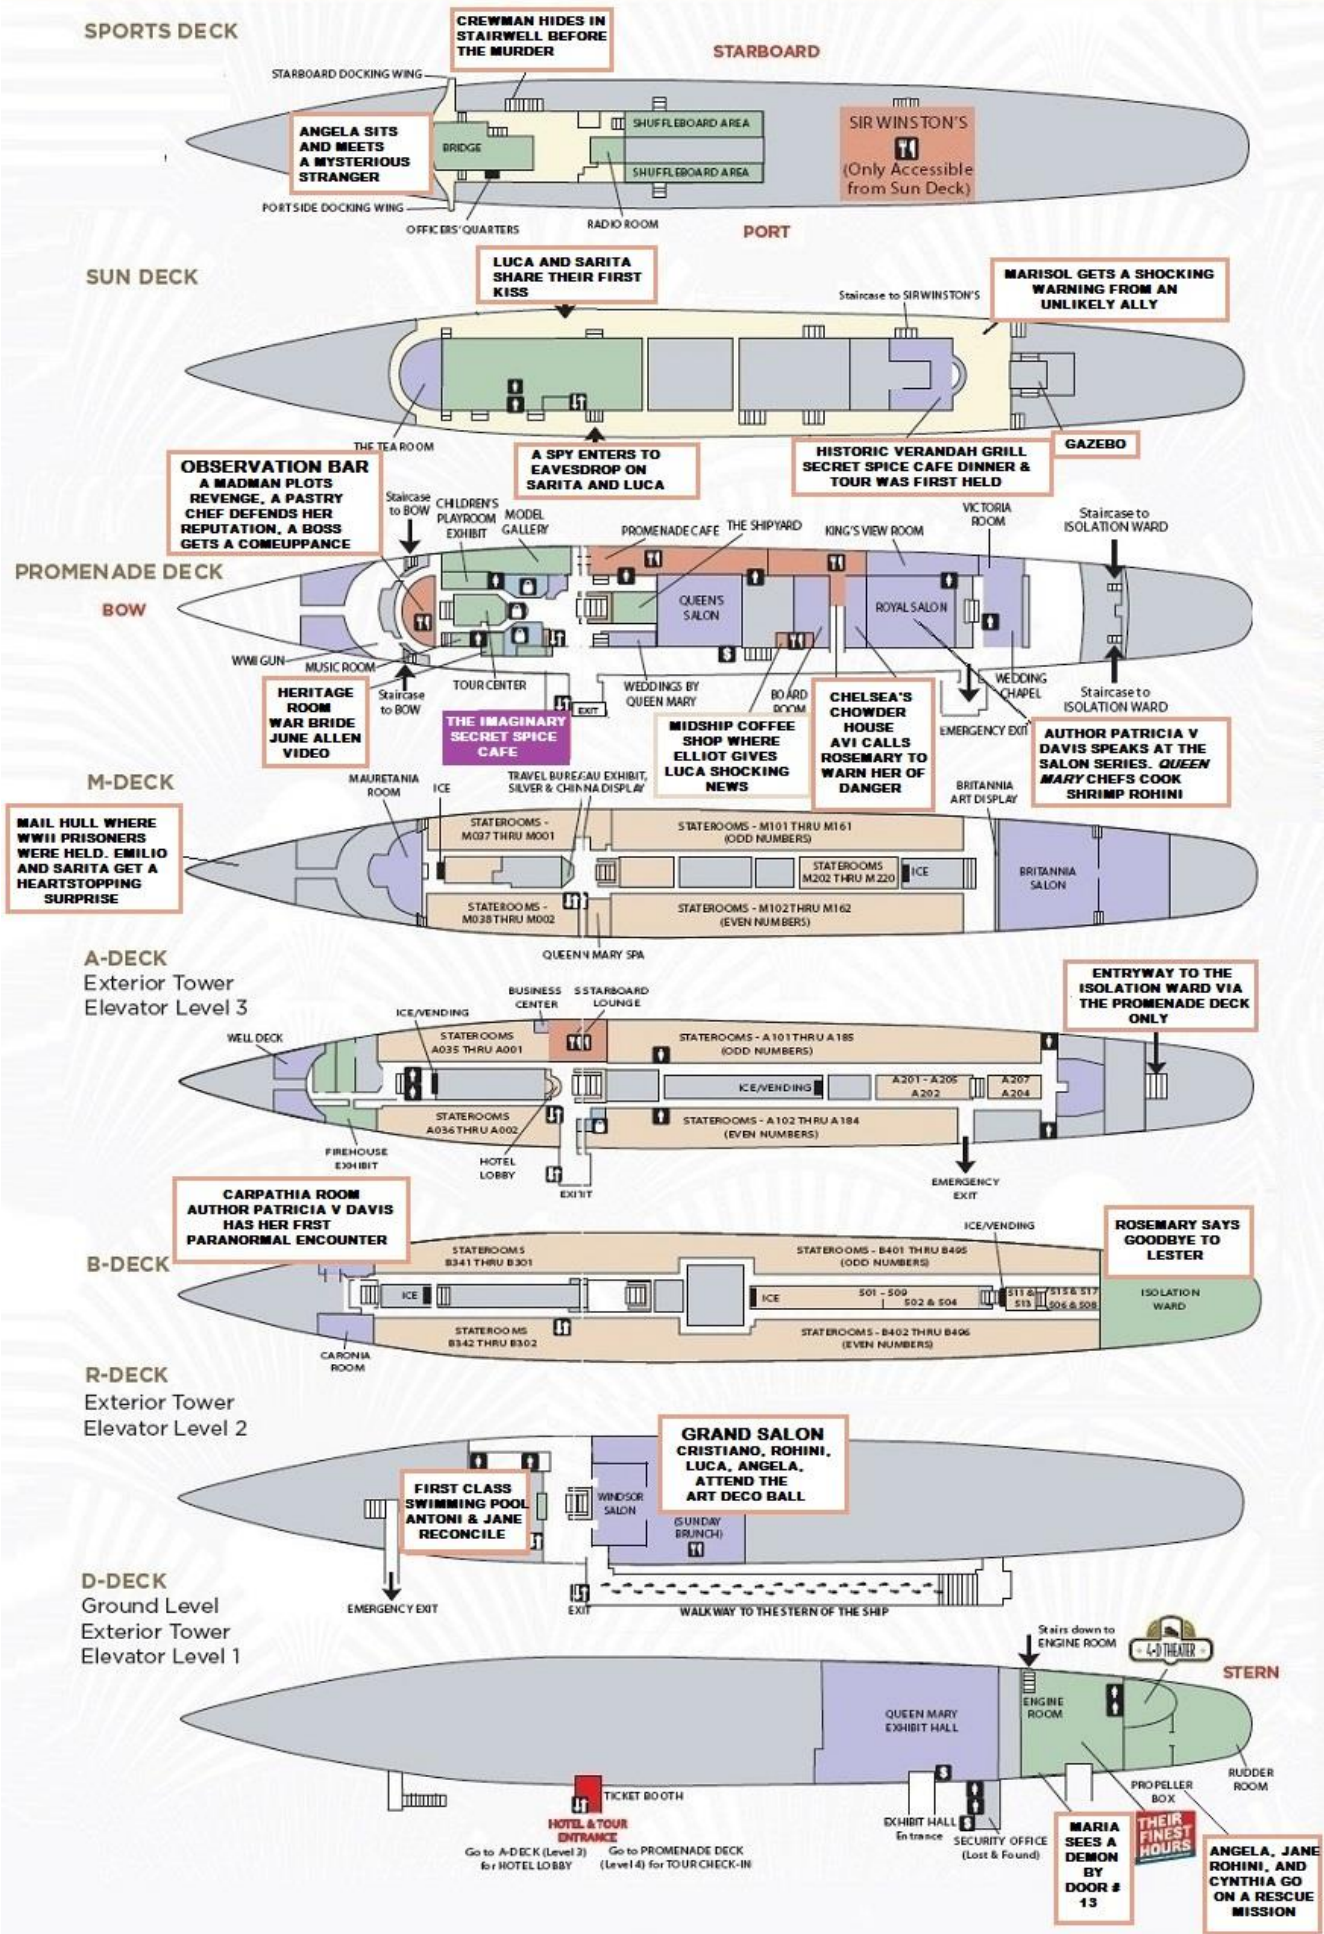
SPORTS DECK

CREWMAN HIDES IN STAIRWELL BEFORE THE MURDER

STARBOARD

STARBOARD DOCKING WING

ANGELA SITS AND MEETS A MYSTERIOUS STRANGER

BRIDGE

SHUFFLEBOARD AREA

SHUFFLEBOARD AREA

SIR WINSTON'S (Only Accessible from Sun Deck)

PORTSIDE DOCKING WING

OFFICERS' QUARTERS

RADIO ROOM

PORT

SUN DECK

LUCA AND SARITA SHARE THEIR FIRST KISS

MARISOL GETS A SHOCKING WARNING FROM AN UNLIKELY ALLY

Staircase to SIR WINSTON'S

THE TEA ROOM

A SPY ENTERS TO EAVESDROP ON SARITA AND LUCA

HISTORIC VERANDAH GRILL SECRET SPICE CAFE DINNER & TOUR WAS FIRST HELD

GAZEBO

OBSERVATION BAR
A MADMAN PLOTS REVENGE, A PASTRY CHEF DEFENDS HER REPUTATION, A BOSS GETS A COMEUPPANCE

Staircase to BOW

CHILDREN'S PLAYROOM EXHIBIT

MODEL GALLERY

PROMENADE CAFE

THE SHIPYARD

KING'S VIEW ROOM

VICTORIA ROOM

Staircase to ISOLATION WARD

PROMENADE DECK

BOW

QUEEN'S SALON

ROYAL SALON

WWII GUN

MUSIC ROOM

HERITAGE ROOM WAR BRIDE JUNE ALLEN VIDEO

Staircase to BOW

TOUR CENTER

THE IMAGINARY SECRET SPICE CAFE

EXIT

WEDDINGS BY QUEEN MARY

BOARD ROOM

MIDSHIP COFFEE SHOP WHERE ELLIOT GIVES LUCA SHOCKING NEWS

CHELSEA'S CHOWDER HOUSE AVI CALLS ROSEMARY TO WARN HER OF DANGER

WEDDING CHAPEL

EMERGENCY EXIT

Staircase to ISOLATION WARD

AUTHOR PATRICIA V DAVIS SPEAKS AT THE SALON SERIES. QUEEN MARY CHEFS COOK SHRIMP ROHINI

M-DECK

MAURETANIA ROOM

ICE

TRAVEL BUREAU EXHIBIT, SILVER & CHINA DISPLAY

BRITANNIA ART DISPLAY

MAIL HULL WHERE WWII PRISONERS WERE HELD. EMILIO AND SARITA GET A HEARTSTOPPING SURPRISE

STATEROOMS - M037 THRU M001

STATEROOMS - M101 THRU M161 (ODD NUMBERS)

STATEROOMS M202 THRU M220

ICE

BRITANNIA SALON

STATEROOMS - M038 THRU M002

STATEROOMS - M102 THRU M162 (EVEN NUMBERS)

QUEEN MARY SPA

A-DECK
Exterior Tower
Elevator Level 3

BUSINESS CENTER

STARBOARD LOUNGE

ENTRYWAY TO THE ISOLATION WARD VIA THE PROMENADE DECK ONLY

ICE/VENDING

WELL DECK

STATEROOMS A035 THRU A001

STATEROOMS - A101 THRU A185 (ODD NUMBERS)

ICE/VENDING

A201 - A205 A202

A207 A204

STATEROOMS A036 THRU A002

STATEROOMS - A102 THRU A184 (EVEN NUMBERS)

FIREHOUSE EXHIBIT

HOTEL LOBBY

EXIT

EMERGENCY EXIT

CARPATHIA ROOM AUTHOR PATRICIA V DAVIS HAS HER FRST PARANORMAL ENCOUNTER

ICE/VENDING

ROSEMARY SAYS GOODBYE TO LESTER

B-DECK

STATEROOMS B341 THRU B301

STATEROOMS - B401 THRU B495 (ODD NUMBERS)

ICE

ICE

501 - 509

502 & 504

511 & 513

515 & 517

506 & 508

ISOLATION WARD

STATEROOMS B342 THRU B302

STATEROOMS - B402 THRU B496 (EVEN NUMBERS)

CARONIA ROOM

R-DECK
Exterior Tower
Elevator Level 2

GRAND SALON
CRISTIANO, ROHINI, LUCA, ANGELA, ATTEND THE ART DECO BALL

FIRST CLASS SWIMMING POOL ANTONI & JANE RECONCILE

WINDSOR SALON

(SUNDAY BRUNCH)

D-DECK
Ground Level
Exterior Tower
Elevator Level 1

EMERGENCY EXIT

EXIT

WALKWAY TO THE STERN OF THE SHIP

Stairs down to ENGINE ROOM

4-D THEATER

STERN

QUEEN MARY EXHIBIT HALL

ENGINE ROOM

RUDDER ROOM

PROPELLER BOX

TICKET BOOTH

HOTEL & TOUR ENTRANCE

Go to A-DECK (Level 3) for HOTEL LOBBY

Go to PROMENADE DECK (Level 4) for TOUR CHECK-IN

EXHIBIT HALL Entrance

SECURITY OFFICE (Lost & Found)

MARIA SEES A DEMON BY DOOR # 13

THEIR FINEST HOURS

ANGELA, JANE ROHINI, AND CYNTHIA GO ON A RESCUE MISSION